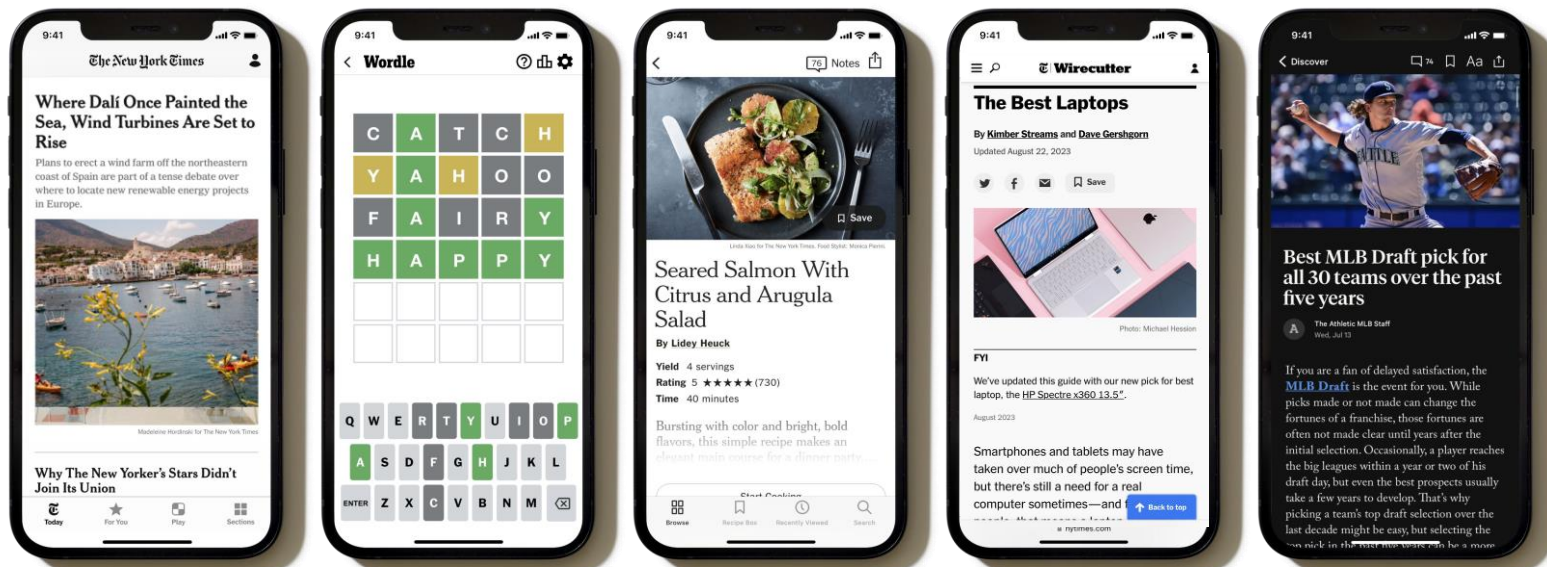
9:41

The New York Times

Where Dalí Once Painted the Sea, Wind Turbines Are Set to Rise

Plans to erect a wind farm off the northeastern coast of Spain are part of a tense debate over where to locate new renewable energy projects in Europe.

Madeleine Hordinski for The New York Times

Why The New Yorker's Stars Didn't Join Its Union

Today For You Play Sections

9:41

Wordle

C A T C H
Y A H O O
F A I R Y
H A P P Y

Q W E R T Y U I O P
A S D F G H J K L
ENTER Z X C V B N M

9:41

76 Notes

Save

Linda Xiao for The New York Times. Food Stylist: Monica Pierini.

Seared Salmon With Citrus and Arugula Salad

By Lidey Heuck

Yield 4 servings
Rating 5 ★★★★★ (730)
Time 40 minutes

Bursting with color and bright, bold flavors, this simple recipe makes an elegant main course for a dinner party.

Start Cooking

Browse Recipe Box Recently Viewed Search

9:41

Wirecutter

The Best Laptops

By Kimber Streams and Dave Gershgorn
Updated August 22, 2023

Save

Photo: Michael Hession

FYI

We've updated this guide with our new pick for best laptop, the HP Spectre x360 13.5".

August 2023

Smartphones and tablets may have taken over much of people's screen time, but there's still a need for a real computer sometimes—and f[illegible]

Back to top

nytimes.com

9:41

Discover

74 Aa

Best MLB Draft pick for all 30 teams over the past five years

A The Athletic MLB Staff
Wed, Jul 13

If you are a fan of delayed satisfaction, the MLB Draft is the event for you. While picks made or not made can change the fortunes of a franchise, those fortunes are often not made clear until years after the initial selection. Occasionally, a player reaches the big leagues within a year or two of his draft day, but even the best prospects usually take a few years to develop. That's why picking a team's top draft selection over the last decade might be easy, but selecting the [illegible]